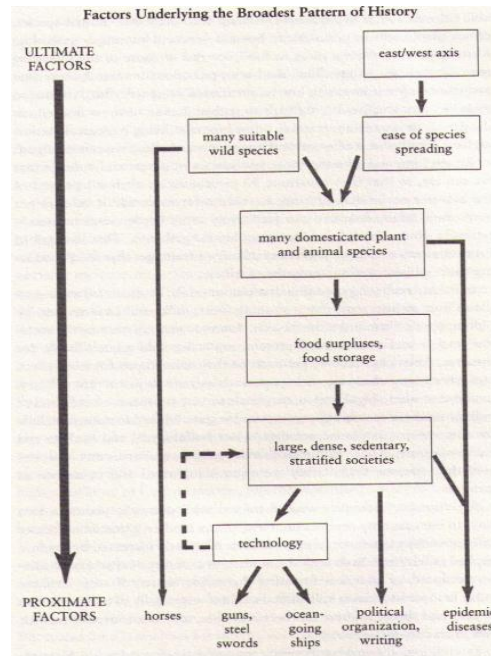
Factors Underlying the Broadest Pattern of History

ULTIMATE FACTORS

east/west axis

many suitable wild species

ease of species spreading

many domesticated plant and animal species

food surpluses, food storage

large, dense, sedentary, stratified societies

technology

PROXIMATE FACTORS

horses

guns, steel swords

ocean-going ships

political organization, writing

epidemic diseases